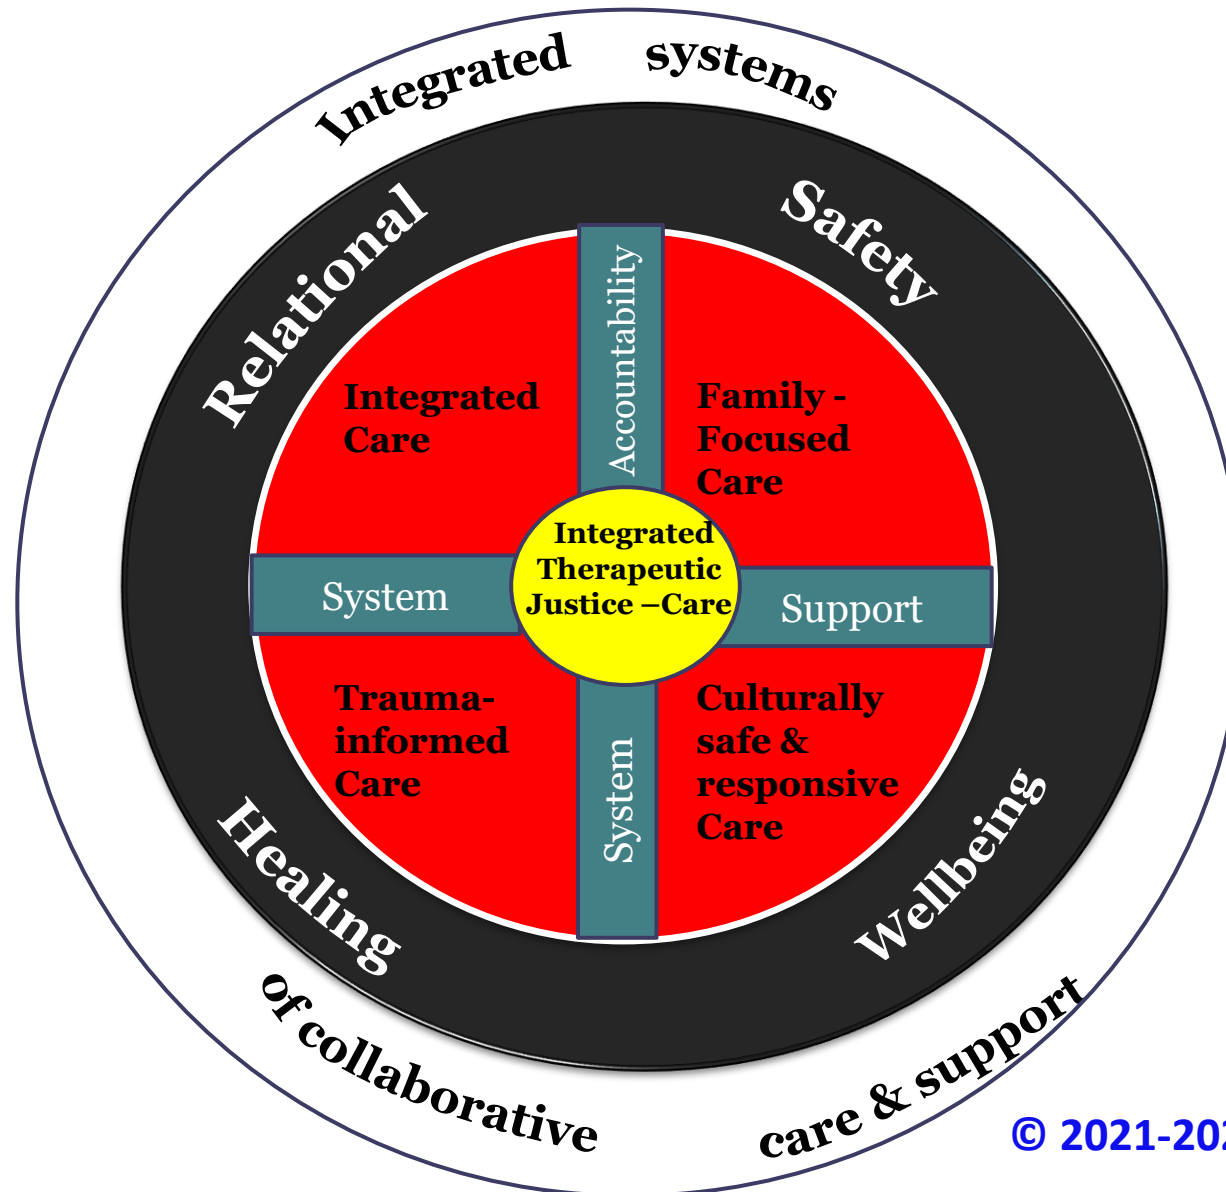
Integrated systems

Relational

Safety

Integrated Care

Accountability

Family - Focused Care

Integrated Therapeutic Justice –Care

System

Support

Trauma-informed Care

System

Culturally safe & responsive Care

Healing

Wellbeing

of collaborative care & support

© 2021-20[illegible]